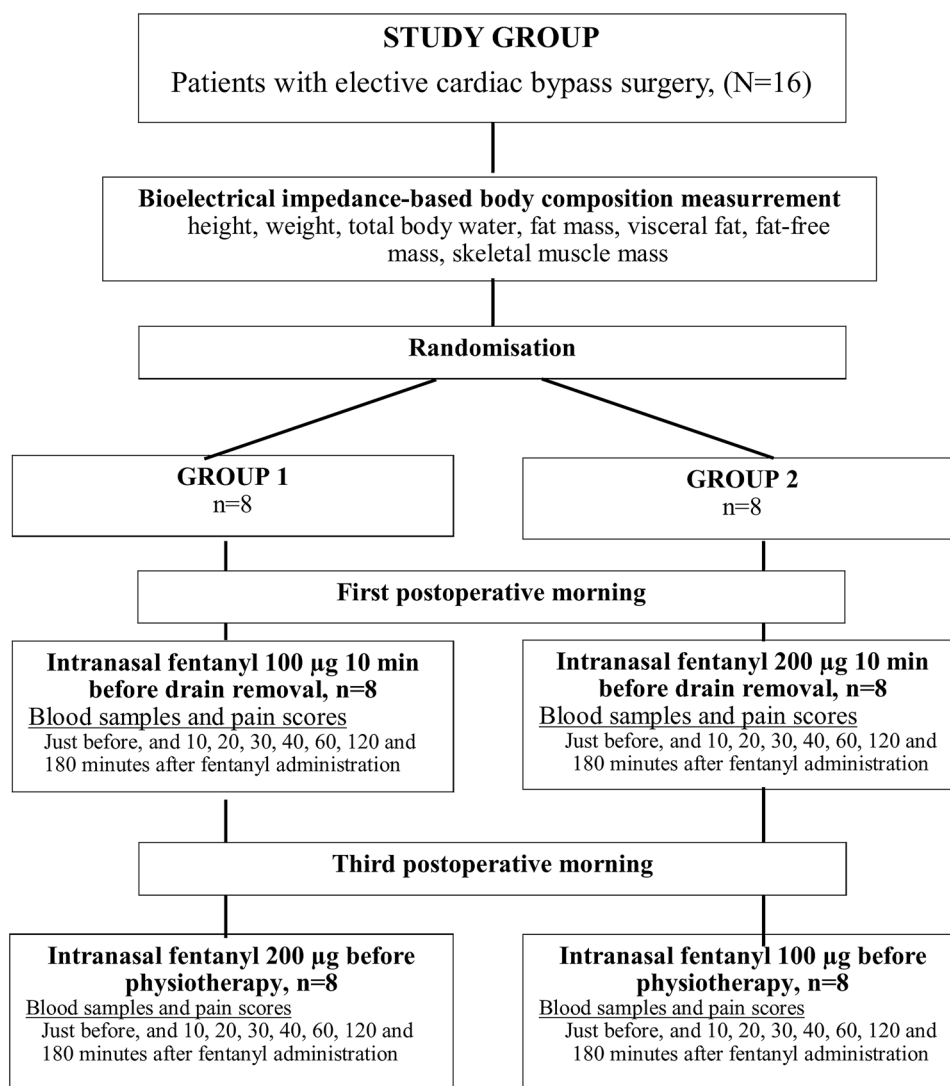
STUDY GROUP
Patients with elective cardiac bypass surgery, (N=16)

Bioelectrical impedance-based body composition measurrement
height, weight, total body water, fat mass, visceral fat, fat-free mass, skeletal muscle mass

Randomisation

GROUP 1
n=8

GROUP 2
n=8

First postoperative morning

Intranasal fentanyl 100 µg 10 min before drain removal, n=8
Blood samples and pain scores
Just before, and 10, 20, 30, 40, 60, 120 and 180 minutes after fentanyl administration

Intranasal fentanyl 200 µg 10 min before drain removal, n=8
Blood samples and pain scores
Just before, and 10, 20, 30, 40, 60, 120 and 180 minutes after fentanyl administration

Third postoperative morning

Intranasal fentanyl 200 µg before physiotherapy, n=8
Blood samples and pain scores
Just before, and 10, 20, 30, 40, 60, 120 and 180 minutes after fentanyl administration

Intranasal fentanyl 100 µg before physiotherapy, n=8
Blood samples and pain scores
Just before, and 10, 20, 30, 40, 60, 120 and 180 minutes after fentanyl administration